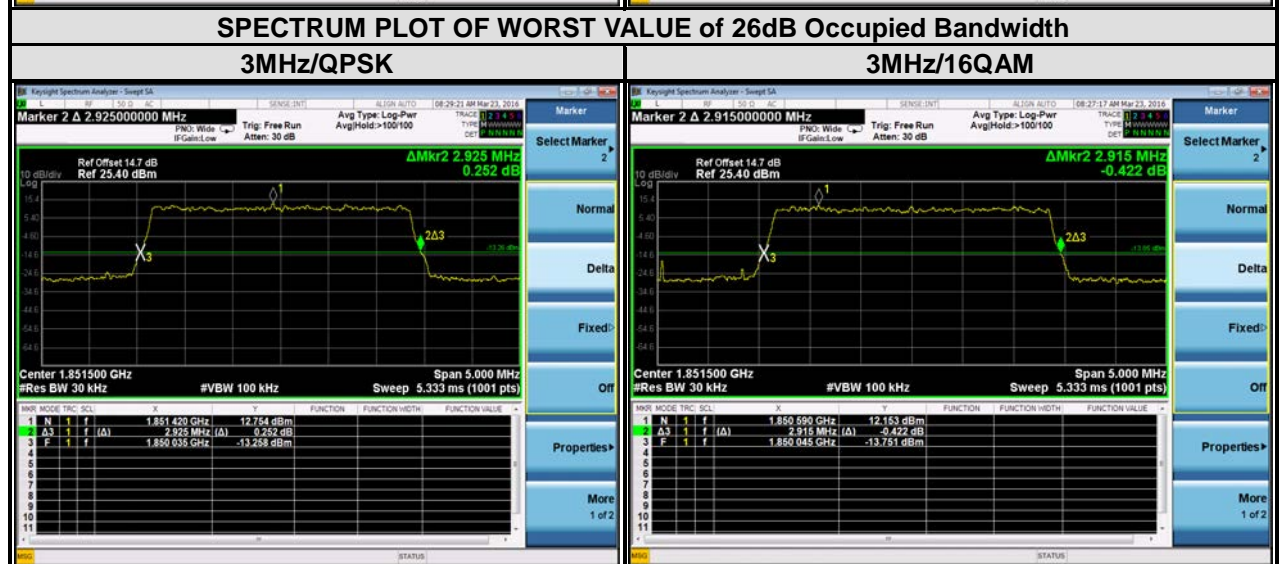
SPECTRUM PLOT OF WORST VALUE of 26dB Occupied Bandwidth

| 3MHz/QPSK | 3MHz/16QAM |
|---|---|

Keysight Spectrum Analyzer - Swept SA

L RF 50 Ω AC SENSE:INT ALIGN AUTO 08:29:21 AM Mar 23, 2016

Marker 2 Δ 2.925000000 MHz

PNO: Wide IFGain:Low Trig: Free Run Atten: 30 dB Avg Type: Log-Pwr Avg|Hold:>100/100

TRACE 1 2 3 4 5 6 TYPE M WWWWW DET P N N N N N

Marker

Select Marker 2

10 dB/div Ref Offset 14.7 dB Ref 25.40 dBm

ΔMkr2 2.925 MHz 0.252 dB

Log

15.4 5.40 -4.60 -14.6 -24.6 -34.6 -44.6 -54.6 -64.6

1 2Δ3 X3 -13.26 dBm

Normal

Delta

Fixed

Off

Properties

More 1 of 2

Center 1.851500 GHz #Res BW 30 kHz #VBW 100 kHz Span 5.000 MHz Sweep 5.333 ms (1001 pts)

| MKR | MODE | TRC | SCL | X | Y | FUNCTION | FUNCTION WIDTH | FUNCTION VALUE |
|---|---|---|---|---|---|---|---|---|
| 1 | N | 1 | f | 1.851 420 GHz | 12.754 dBm | | | |
| 2 | Δ3 | 1 | f (Δ) | 2.925 MHz (Δ) | 0.252 dB | | | |
| 3 | F | 1 | f | 1.850 035 GHz | -13.258 dBm | | | |
| 4 | | | | | | | | |
| 5 | | | | | | | | |
| 6 | | | | | | | | |
| 7 | | | | | | | | |
| 8 | | | | | | | | |
| 9 | | | | | | | | |
| 10 | | | | | | | | |
| 11 | | | | | | | | |

MSG STATUS

Keysight Spectrum Analyzer - Swept SA

L RF 50 Ω AC SENSE:INT ALIGN AUTO 08:27:17 AM Mar 23, 2016

Marker 2 Δ 2.915000000 MHz

PNO: Wide IFGain:Low Trig: Free Run Atten: 30 dB Avg Type: Log-Pwr Avg|Hold:>100/100

TRACE 1 2 3 4 5 6 TYPE M WWWWW DET P N N N N N

Marker

Select Marker 2

10 dB/div Ref Offset 14.7 dB Ref 25.40 dBm

ΔMkr2 2.915 MHz -0.422 dB

Log

15.4 5.40 -4.60 -14.6 -24.6 -34.6 -44.6 -54.6 -64.6

1 2Δ3 X3 -13.95 dBm

Normal

Delta

Fixed

Off

Properties

More 1 of 2

Center 1.851500 GHz #Res BW 30 kHz #VBW 100 kHz Span 5.000 MHz Sweep 5.333 ms (1001 pts)

| MKR | MODE | TRC | SCL | X | Y | FUNCTION | FUNCTION WIDTH | FUNCTION VALUE |
|---|---|---|---|---|---|---|---|---|
| 1 | N | 1 | f | 1.850 590 GHz | 12.153 dBm | | | |
| 2 | Δ3 | 1 | f (Δ) | 2.915 MHz (Δ) | -0.422 dB | | | |
| 3 | F | 1 | f | 1.850 045 GHz | -13.751 dBm | | | |
| 4 | | | | | | | | |
| 5 | | | | | | | | |
| 6 | | | | | | | | |
| 7 | | | | | | | | |
| 8 | | | | | | | | |
| 9 | | | | | | | | |
| 10 | | | | | | | | |
| 11 | | | | | | | | |

MSG STATUS